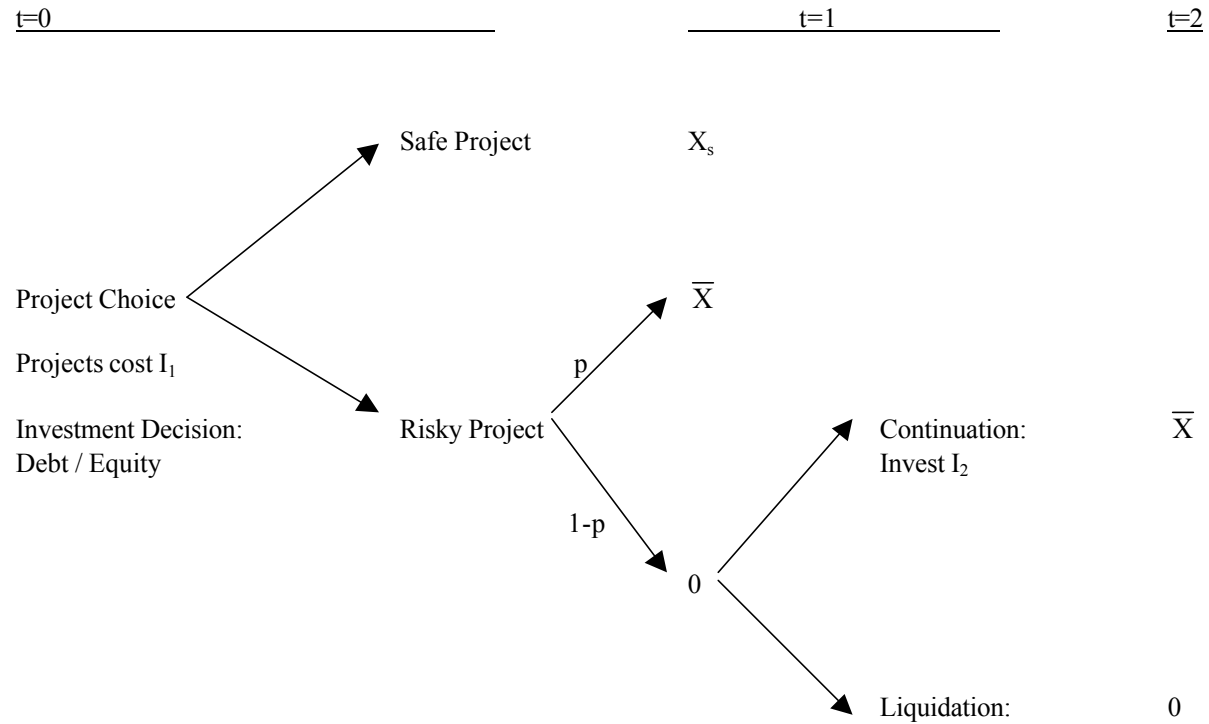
t=0 t=1 t=2

Safe Project $X_s$

Project Choice

$\overline{X}$

Projects cost $I_1$

p

Investment Decision: Debt / Equity

Risky Project

Continuation: Invest $I_2$

$\overline{X}$

1-p

0

Liquidation:

0